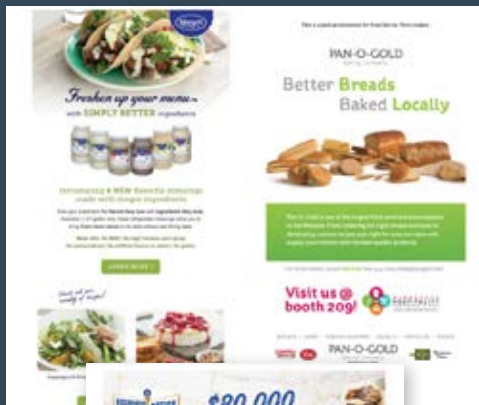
Freshen up your menu
with SIMPLY BETTER ingredients

Introducing 4 NEW Ranch dressings made with simple ingredients

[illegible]

LEARN MORE

PAN-O-GOLD

Better Breads
Baked Locally

Visit us @ booth 209!

PAN-O-GOLD

$80,000